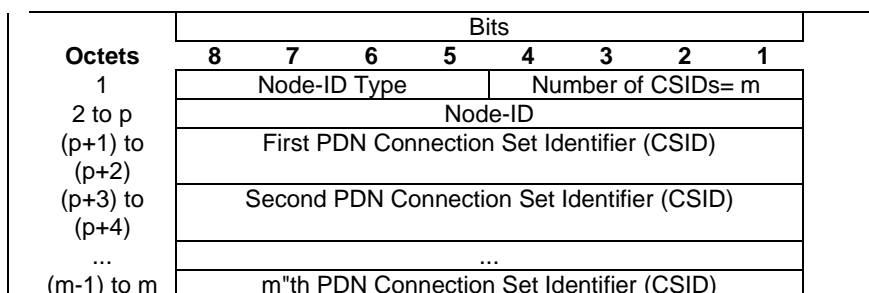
| | Bits | | | | | | | |
|---|---|---|---|---|---|---|---|---|
| **Octets** | **8** | **7** | **6** | **5** | **4** | **3** | **2** | **1** |
| 1 | Node-ID Type | | | | Number of CSIDs= m | | | |
| 2 to p | Node-ID | | | | | | | |
| (p+1) to (p+2) | First PDN Connection Set Identifier (CSID) | | | | | | | |
| (p+3) to (p+4) | Second PDN Connection Set Identifier (CSID) | | | | | | | |
| ... | ... | | | | | | | |
| (m-1) to m | m"th PDN Connection Set Identifier (CSID) | | | | | | | |